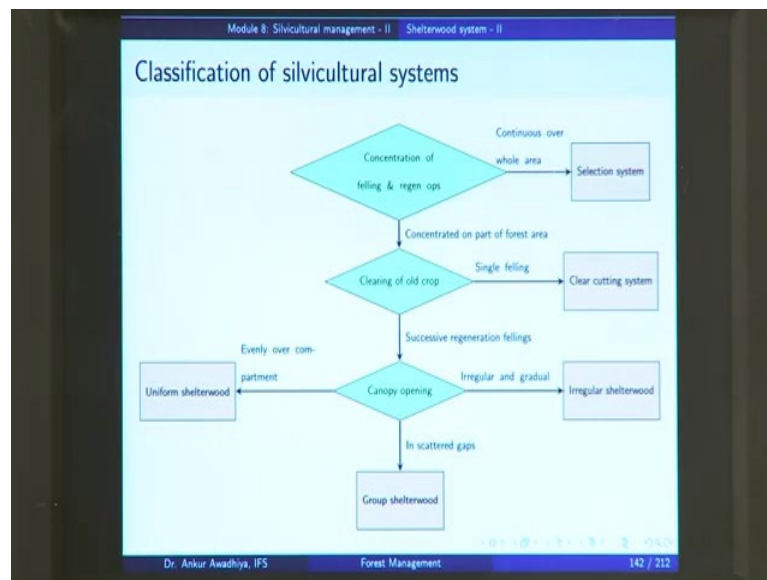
Module 8: Silvicultural management - II    Shelterwood system - II

Classification of silvicultural systems

Concentration of felling & regen ops

Continuous over whole area

Selection system

Concentrated on part of forest area

Clearing of old crop

Single felling

Clear cutting system

Successive regeneration fellings

Evenly over compartment

Uniform shelterwood

Canopy opening

Irregular and gradual

Irregular shelterwood

In scattered gaps

Group shelterwood

Dr. Ankur Awadhiya, IFS    Forest Management    142 / 212